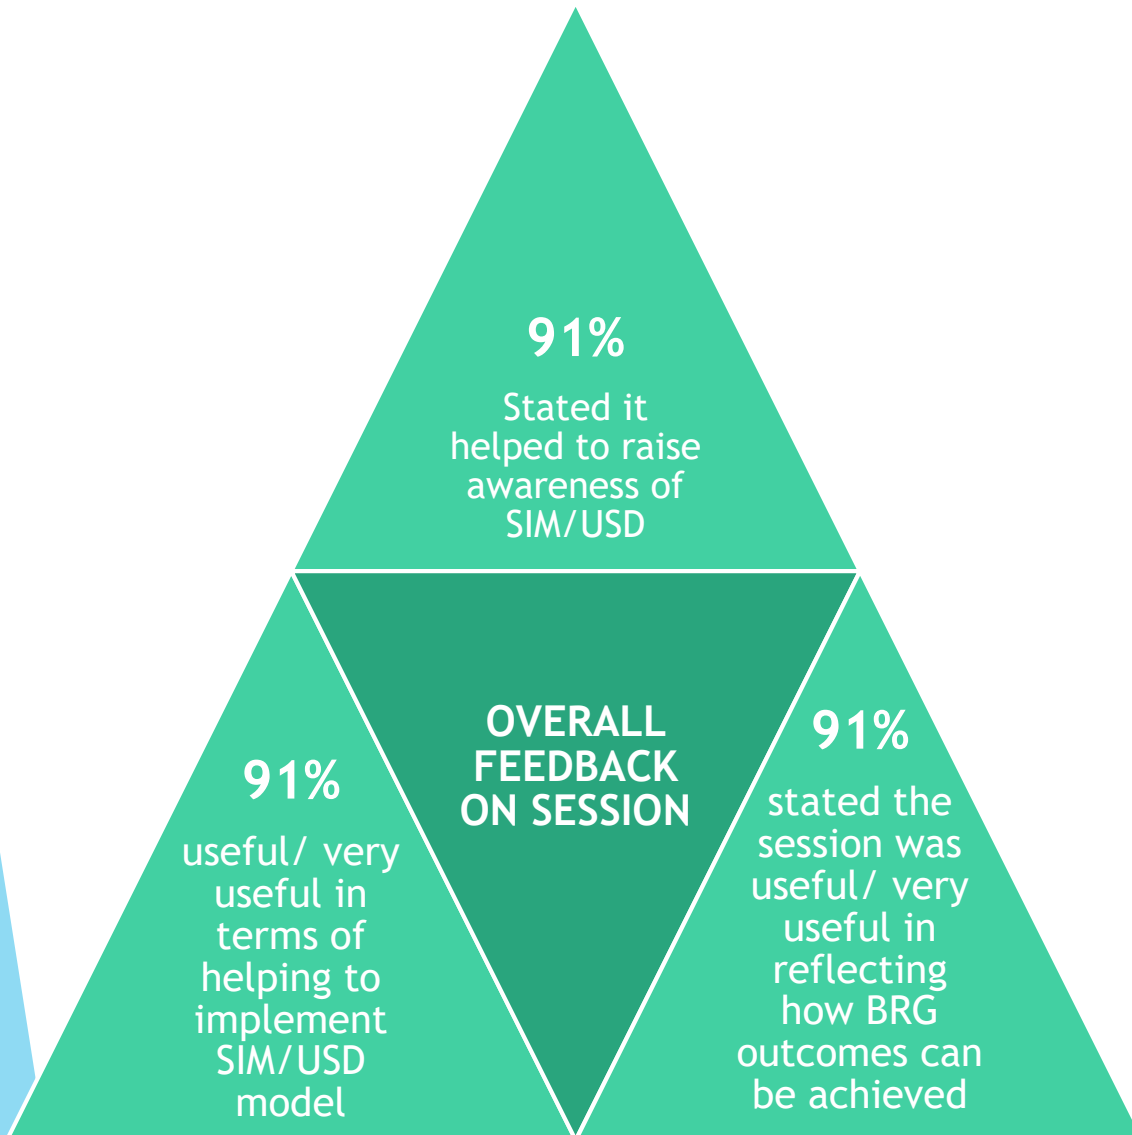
91%

Stated it helped to raise awareness of SIM/USD

91%

useful/ very useful in terms of helping to implement SIM/USD model

OVERALL FEEDBACK ON SESSION

91%

stated the session was useful/ very useful in reflecting how BRG outcomes can be achieved